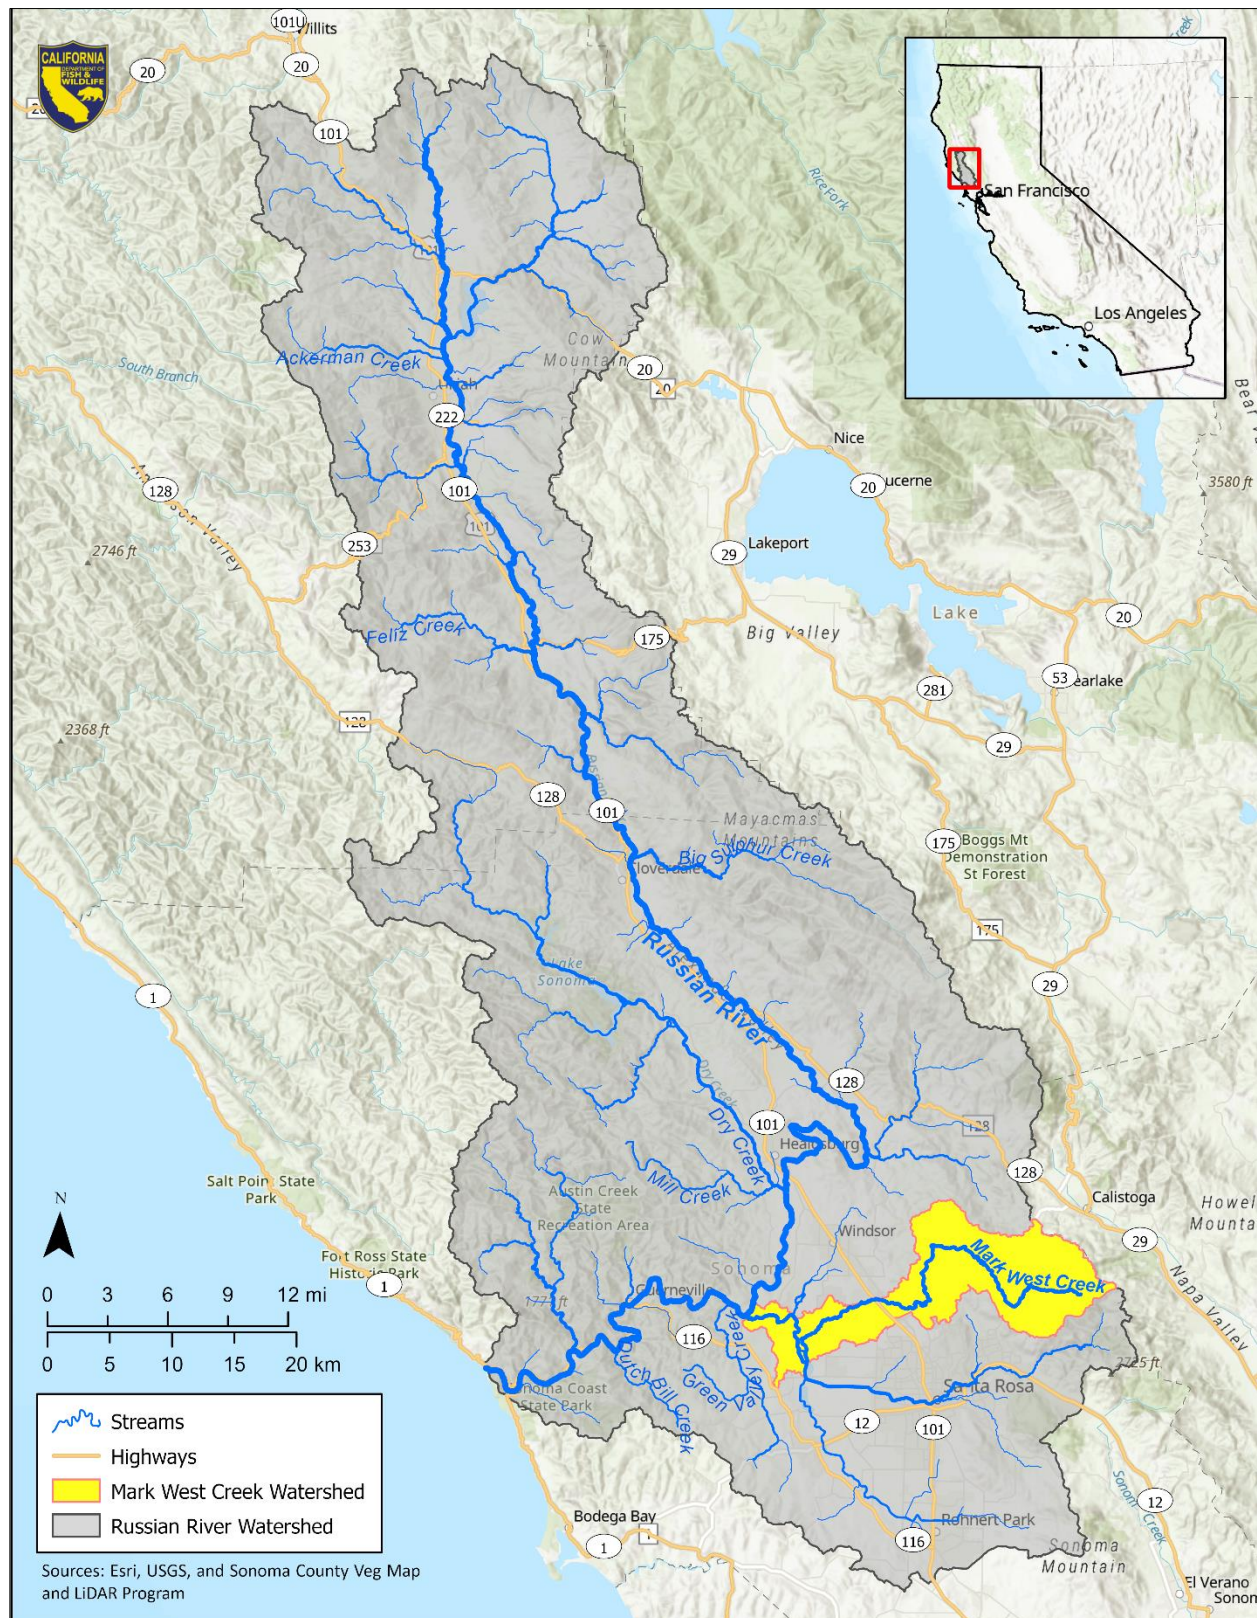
CALIFORNIA DEPARTMENT OF FISH & WILDLIFE

101U Willits
20
20
101
Rice Fork

San Francisco
Los Angeles

Ackerman Creek
South Branch
Cow Mountain
Ukiah
20
20
222
Nice
20 Lucerne
3580 ft
128
101
101
253
2746 ft
29 Lakeport
Lake
20
Feliz Creek
175
Big Valley
281
53 Clearlake
2368 ft
128
29
128
101
Mayacmas Mountains
Big Sulphur Creek
Cloverdale
175 Boggs Mt Demonstration St Forest
175
Russian River
Lake Sonoma
29
1
128
Dry Creek
Dry Creek
101
Healdsburg
128
128
Mill Creek
Salt Point State Park
Austin Creek State Recreation Area
Calistoga
Windsor
Howell Mountain
Mark West Creek
29
Sonoma
Fort Ross State Historic Park
1
Guerneville
1777 ft
Napa Valley
116
Santa Rosa
2725 ft
Sonoma Coast State Park
Green Valley Creek
Dutch Bill Creek
12
101
Sonoma Creek
Bodega Bay
1
12
Rohnert Park
116
Sonoma Mountain
El Verano
Sonoma

N

0 3 6 9 12 mi
0 5 10 15 20 km

Streams
Highways
Mark West Creek Watershed
Russian River Watershed

Sources: Esri, USGS, and Sonoma County Veg Map and LiDAR Program